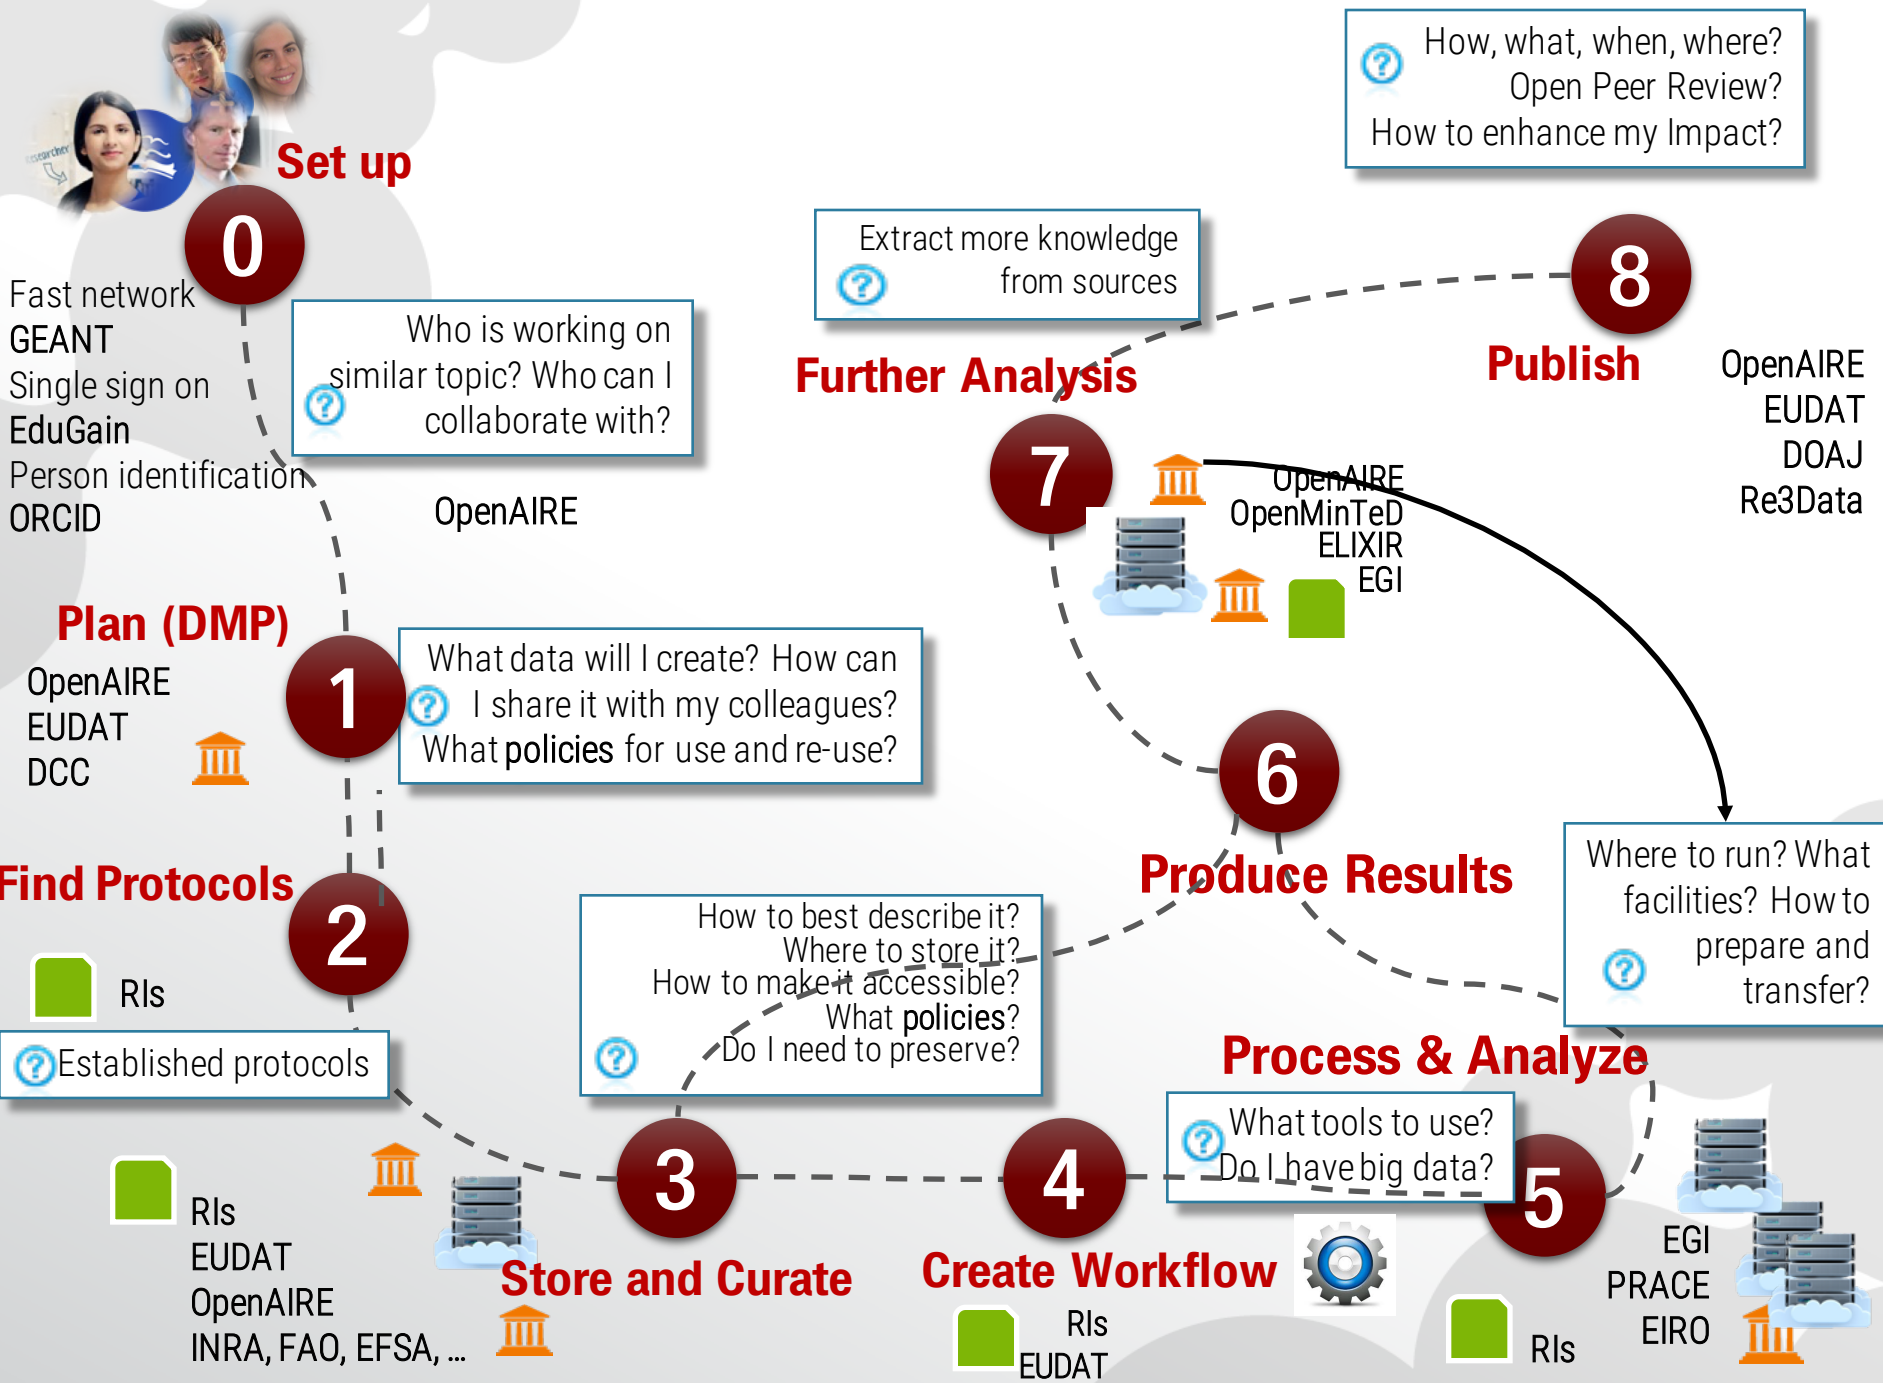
How, what, when, where?
Open Peer Review?
How to enhance my Impact?

Set up

0

Fast network
GEANT
Single sign on
EduGain
Person identification
ORCID

Who is working on similar topic? Who can I collaborate with?

OpenAIRE

Extract more knowledge from sources

8

Further Analysis

Publish

OpenAIRE
EUDAT
DOAJ
Re3Data

7

OpenAIRE
OpenMinTeD
ELIXIR
EGI

Plan (DMP)

OpenAIRE
EUDAT
DCC

1

What data will I create? How can I share it with my colleagues?
What policies for use and re-use?

6

Produce Results

Where to run? What facilities? How to prepare and transfer?

Find Protocols

2

RIs

Established protocols

How to best describe it?
Where to store it?
How to make it accessible?
What policies?
Do I need to preserve?

Process & Analyze

What tools to use?
Do I have big data?

RIs
EUDAT
OpenAIRE
INRA, FAO, EFSA, ...

3

Store and Curate

4

Create Workflow

RIs
EUDAT

5

EGI
PRACE
EIRO

RIs